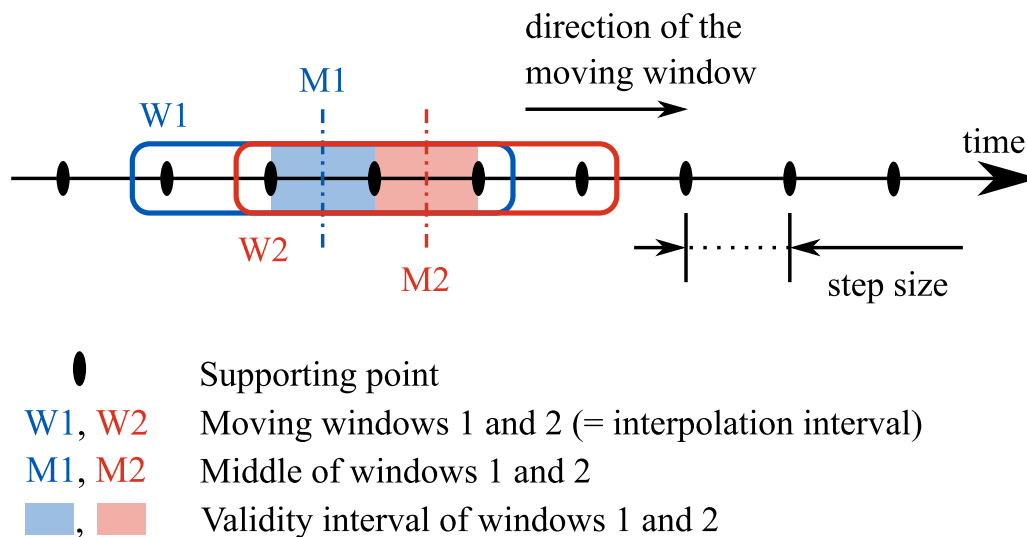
direction of the moving window

M1

W1

time

W2

M2

step size

Supporting point

W1, W2 Moving windows 1 and 2 (= interpolation interval)

M1, M2 Middle of windows 1 and 2

, Validity interval of windows 1 and 2